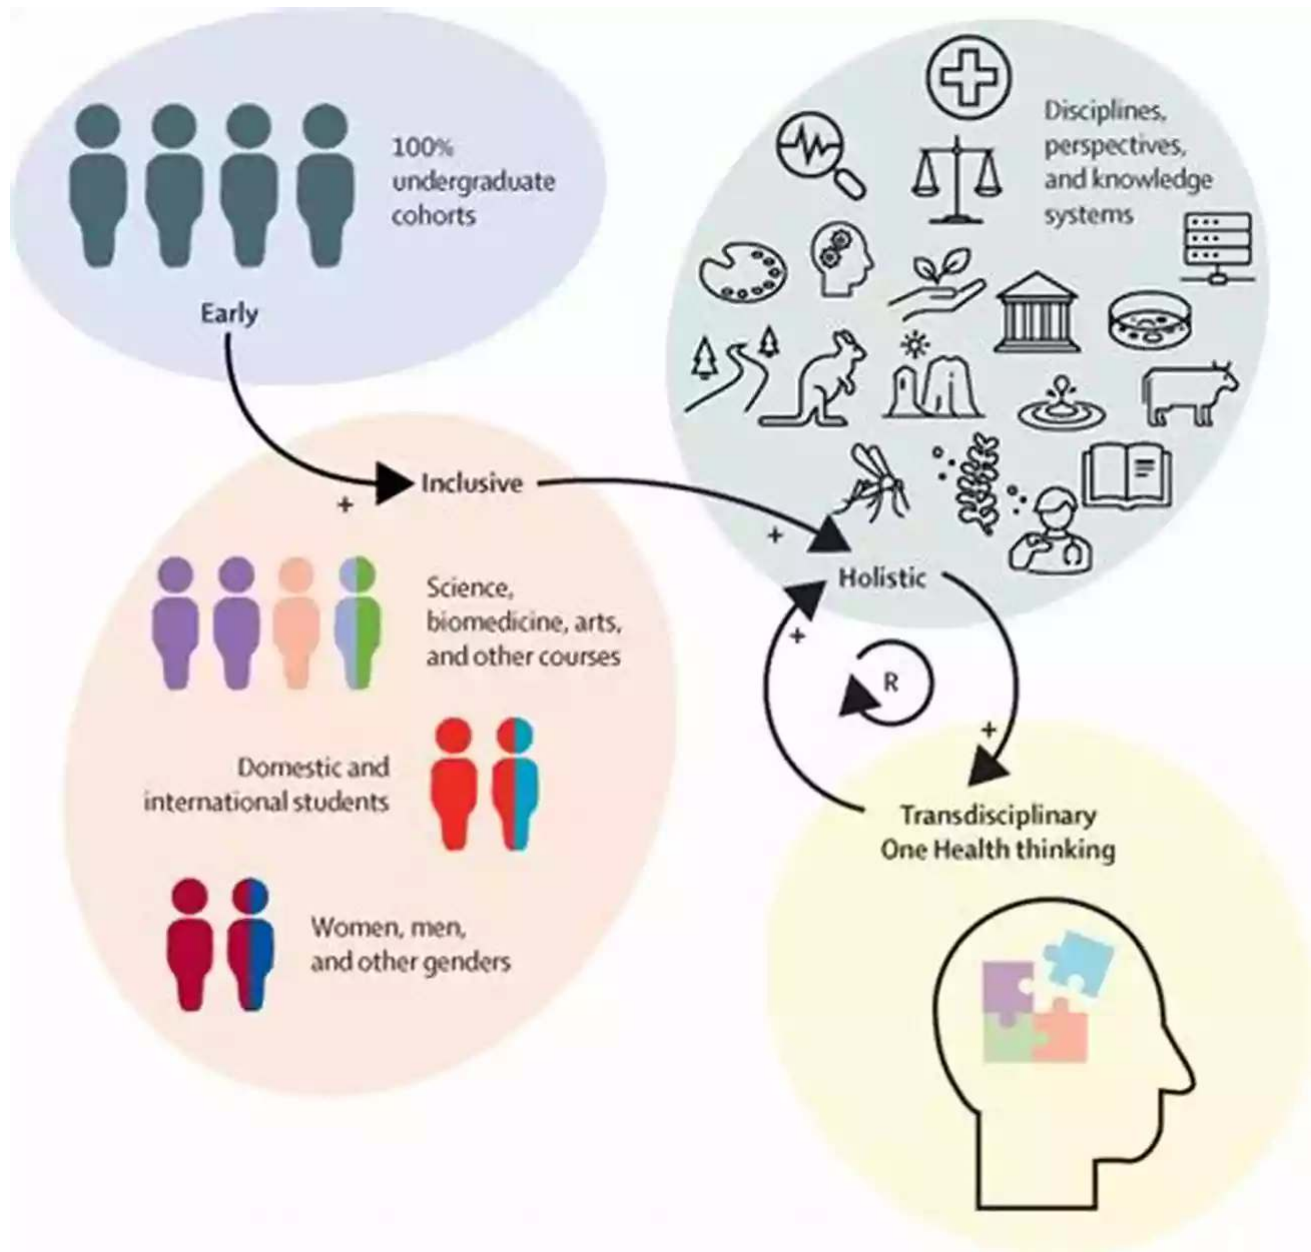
100% undergraduate cohorts

Early

Disciplines, perspectives, and knowledge systems

+

Inclusive

+

Holistic

Science, biomedicine, arts, and other courses

+

R

+

Domestic and international students

Transdisciplinary One Health thinking

Women, men, and other genders